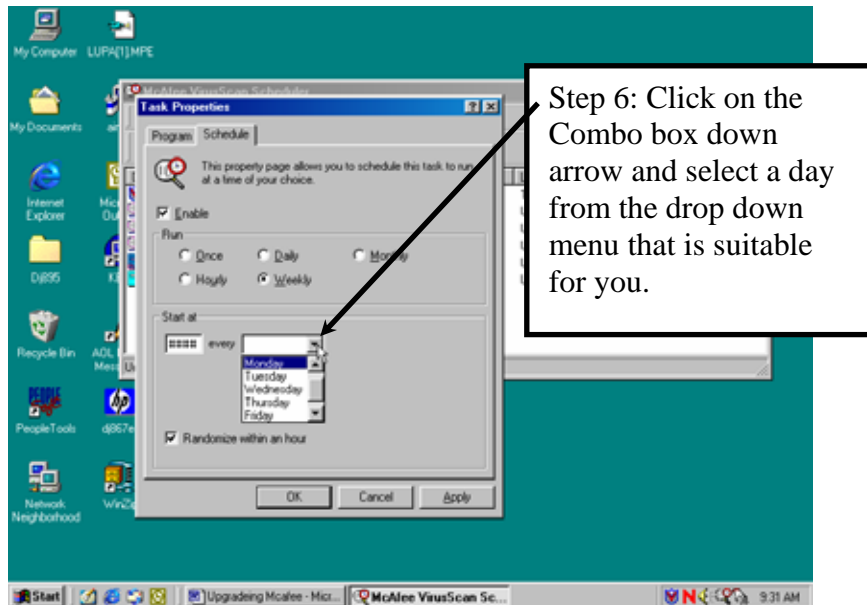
My Computer
LUPA[1].MPE
My Documents
Internet Explorer
DJ895
Recycle Bin
PeopleTools
Network Neighborhood

McAfee VirusScan Scheduler
Task Properties
Program
Schedule
This property page allows you to schedule this task to run at a time of your choice.
Enable
Run
Once
Daily
Monthly
Hourly
Weekly
Start at
#### every
Monday
Tuesday
Wednesday
Thursday
Friday
Randomize within an hour
OK
Cancel
Apply

Step 6: Click on the Combo box down arrow and select a day from the drop down menu that is suitable for you.

Start
Upgradeing Mcafee - Micr...
McAfee VirusScan Se...
9:31 AM